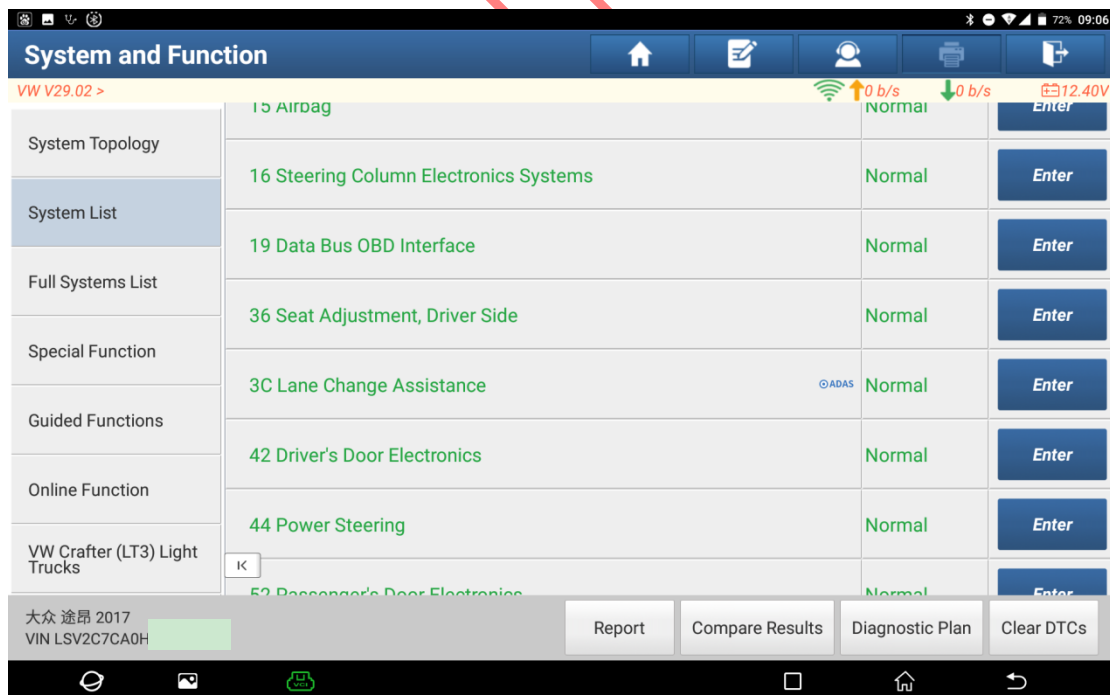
72% 09:06

System and Function

VW V29.02 >

0 b/s 0 b/s 12.40V

System Topology

System List

Full Systems List

Special Function

Guided Functions

Online Function

VW Crafter (LT3) Light Trucks

| 15 Airbag | Normal | Enter |
|---|---|---|
| 16 Steering Column Electronics Systems | Normal | Enter |
| 19 Data Bus OBD Interface | Normal | Enter |
| 36 Seat Adjustment, Driver Side | Normal | Enter |
| 3C Lane Change Assistance ADAS | Normal | Enter |
| 42 Driver's Door Electronics | Normal | Enter |
| 44 Power Steering | Normal | Enter |
| 52 Passenger's Door Electronics | Normal | Enter |

大众 途昂 2017
VIN LSV2C7CA0H

Report

Compare Results

Diagnostic Plan

Clear DTCs

VCI